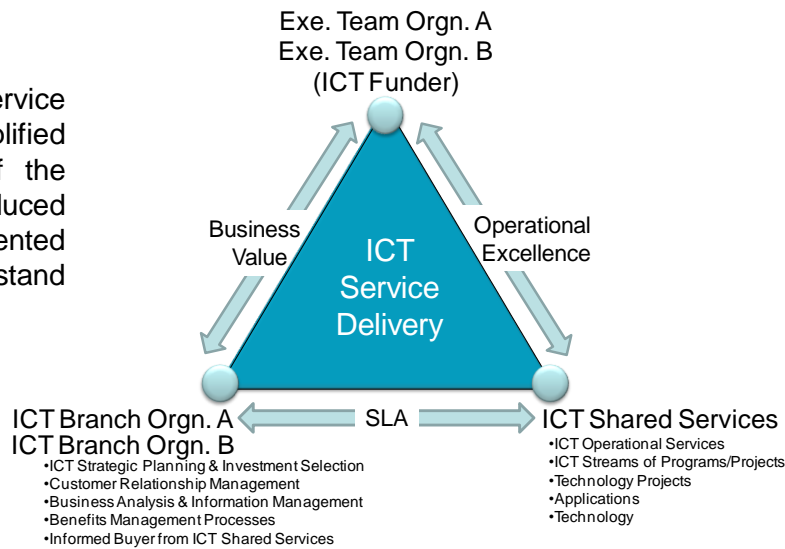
ervice
lified
f the
luced
ented
stand

Exe. Team Orgn. A
Exe. Team Orgn. B
(ICT Funder)

Business Value

Operational Excellence

ICT Service Delivery

ICT Branch Orgn. A
ICT Branch Orgn. B
•ICT Strategic Planning & Investment Selection
•Customer Relationship Management
•Business Analysis & Information Management
•Benefits Management Processes
•Informed Buyer from ICT Shared Services

SLA

ICT Shared Services
•ICT Operational Services
•ICT Streams of Programs/Projects
•Technology Projects
•Applications
•Technology